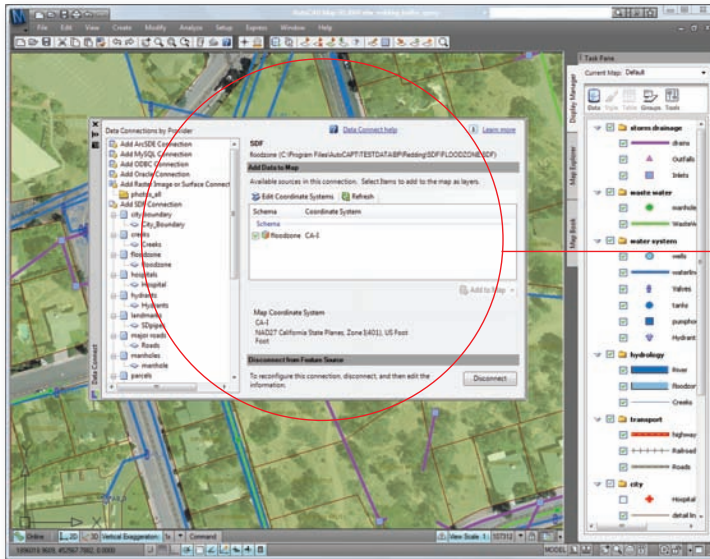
AutoCAD Map 3D 2009 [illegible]

File Edit View Create Modify Analyze Setup Express Window Help

Data Connections by Provider

Add ArcSDE Connection
Add MySQL Connection
Add ODBC Connection
Add Oracle Connection
Add Raster Image or Surface Connect
photos_all
Add SDF Connection
city_boundary
City_Boundary
creeks
Creeks
floodzone
floodzone
hospitals
Hospital
hydrants
Hydrants
landmarks
SDlpgis
major roads
Roads
manholes
manhole
parcels

Data Connect

Data Connect help
Learn more

SDF
floodzone (C:\Program Files\AutoCAPT\TESTDATA\BP\Redding\SDF\FLOODZONE.SDF)

Add Data to Map
Available sources in this connection. Select Items to add to the map as layers.

Edit Coordinate Systems
Refresh

| Schema | Coordinate System |
|---|---|
| Schema | |
| floodzone | CA-I |

Add to Map

Map Coordinate System
CA-I
NAD27 California State Planes, Zone I(401), US Foot
Foot

Disconnect from Feature Source
To reconfigure this connection, disconnect, and then edit the information.

Disconnect

Task Pane
Current Map: Default

Data Style Table Groups Tools

Display Manager
Map Explorer
Map Book

storm drainage
drains
Outfalls
Inlets
waste water
manhole
Wastew
water system
wells
waterlin
Valves
tanks
pumpho
Hydrant
hydrology
River
floodzo
Creeks
transport
highway
Railroad
Roads
city
Hospital
detail lin

Online 2D 3D Vertical Exaggeration: 1x Command
1996316.3609, 452567.7992, 0.0000
View Scale: 1: 557312
MODEL